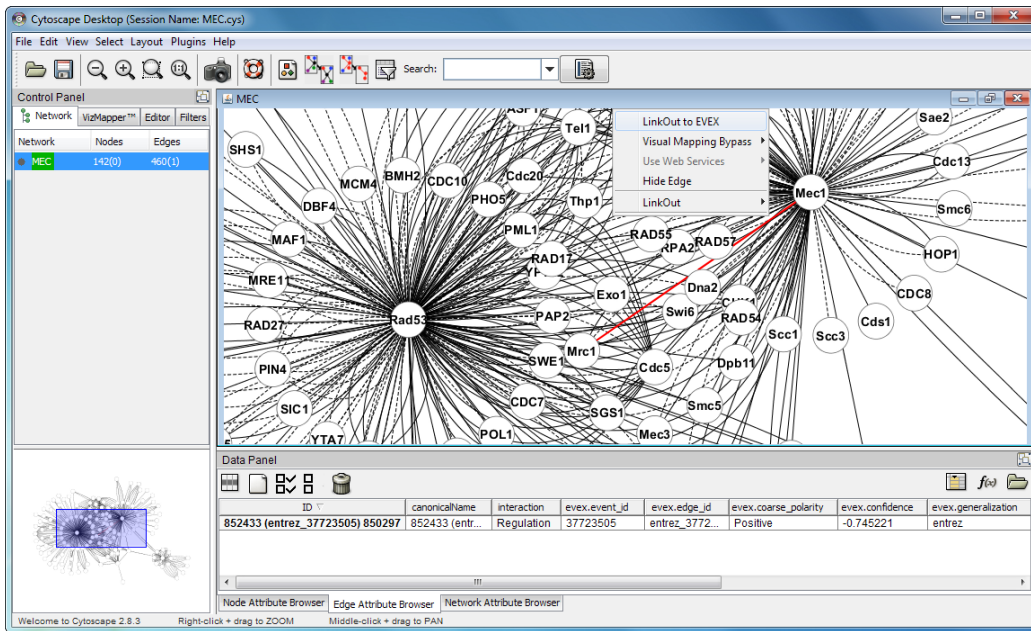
Cytoscape Desktop (Session Name: MEC.cys)

File Edit View Select Layout Plugins Help

Search:

Control Panel

Network VizMapper™ Editor Filters

| Network | Nodes | Edges |
|---|---|---|
| MEC | 142(0) | 460(1) |

MEC

LinkOut to EVEX
Visual Mapping Bypass
Use Web Services
Hide Edge
LinkOut

SHS1 MCM4 BMH2 CDC10 PHO5 Cdc20 Tel1 Thp1 DBF4 MAF1 PML1 RAD17 RAD55 RPA2 RAD57 Mec1 Sae2 Cdc13 Smc6 HOP1 CDC8 MRE11 Rad53 Exo1 Dna2 RAD27 PAP2 Swi6 RAD54 Scc1 Scc3 Cds1 PIN4 SWE1 Mrc1 Cdc5 Dpb11 SIC1 CDC7 SGS1 Smc5 YTA7 POL1 Mec3 ASF1

Data Panel

| ID | canonicalName | interaction | evex.event_id | evex.edge_id | evex.coarse_polarity | evex.confidence | evex.generalization |
|---|---|---|---|---|---|---|---|
| 852433 (entrez_37723505) 850297 | 852433 (entr... | Regulation | 37723505 | entrez_3772... | Positive | -0.745221 | entrez |

Node Attribute Browser Edge Attribute Browser Network Attribute Browser

Welcome to Cytoscape 2.8.3    Right-click + drag to ZOOM    Middle-click + drag to PAN